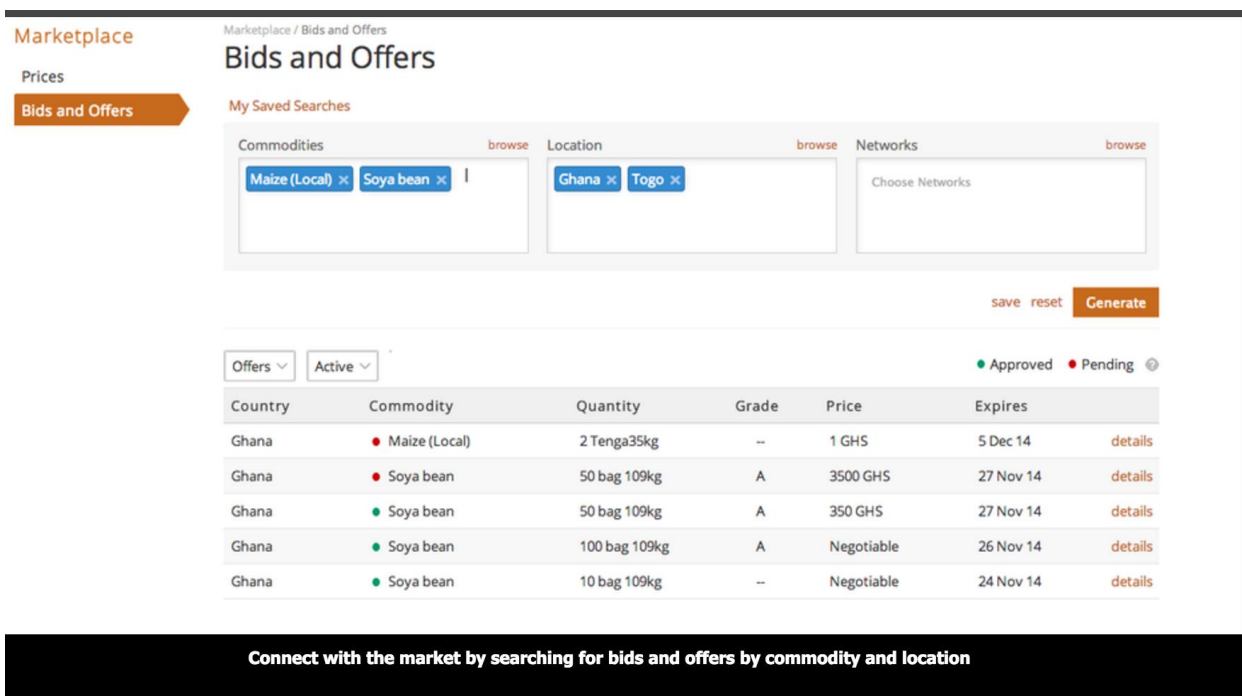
Marketplace
Prices
Bids and Offers

Marketplace / Bids and Offers

Bids and Offers

My Saved Searches

Commodities browse
Maize (Local) × Soya bean ×

Location browse
Ghana × Togo ×

Networks browse
Choose Networks

save reset Generate

Offers Active

• Approved • Pending

| Country | Commodity | Quantity | Grade | Price | Expires | |
|---|---|---|---|---|---|---|
| Ghana | • Maize (Local) | 2 Tenga35kg | -- | 1 GHS | 5 Dec 14 | details |
| Ghana | • Soya bean | 50 bag 109kg | A | 3500 GHS | 27 Nov 14 | details |
| Ghana | • Soya bean | 50 bag 109kg | A | 350 GHS | 27 Nov 14 | details |
| Ghana | • Soya bean | 100 bag 109kg | A | Negotiable | 26 Nov 14 | details |
| Ghana | • Soya bean | 10 bag 109kg | -- | Negotiable | 24 Nov 14 | details |

Connect with the market by searching for bids and offers by commodity and location